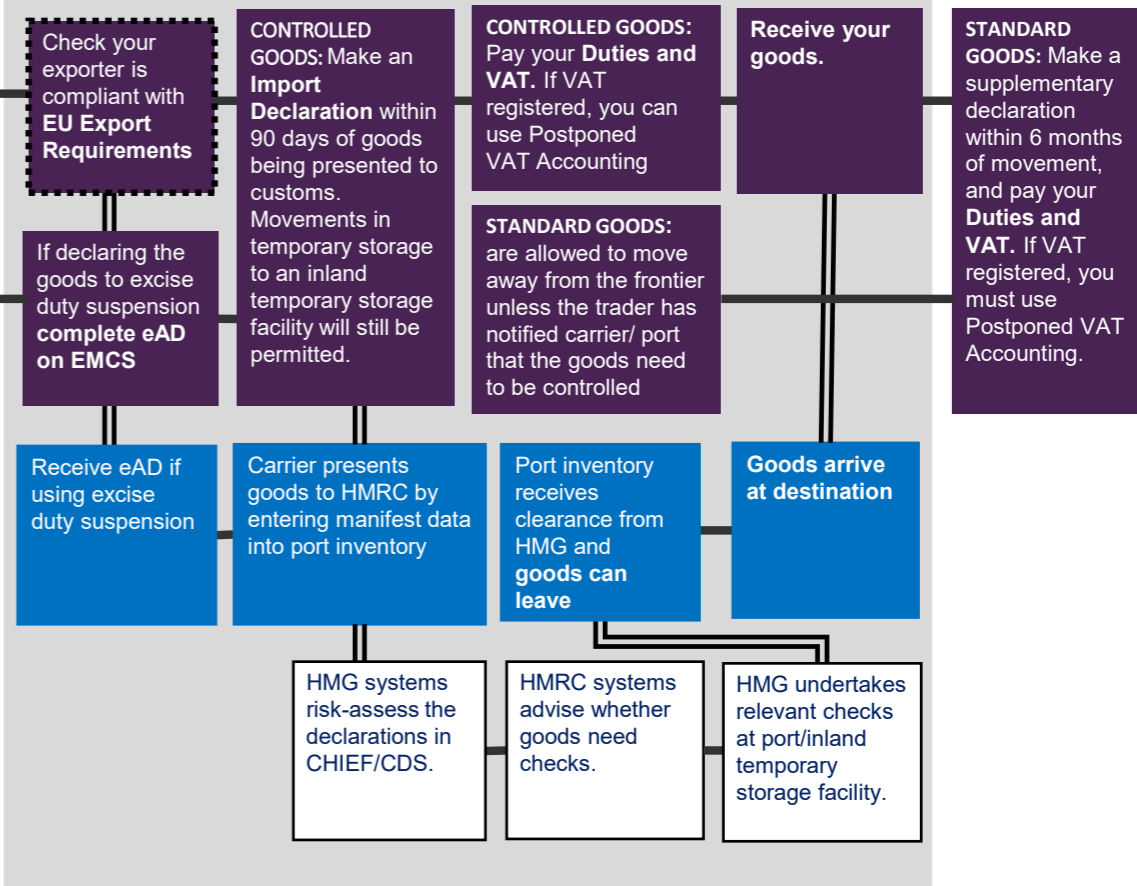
Check your exporter is compliant with **EU Export Requirements**

CONTROLLED GOODS: Make an **Import Declaration** within 90 days of goods being presented to customs. Movements in temporary storage to an inland temporary storage facility will still be permitted.

CONTROLLED GOODS: Pay your **Duties and VAT.** If VAT registered, you can use Postponed VAT Accounting

Receive your goods.

STANDARD GOODS: Make a supplementary declaration within 6 months of movement, and pay your **Duties and VAT.** If VAT registered, you must use Postponed VAT Accounting.

If declaring the goods to excise duty suspension **complete eAD on EMCS**

STANDARD GOODS: are allowed to move away from the frontier unless the trader has notified carrier/ port that the goods need to be controlled

Receive eAD if using excise duty suspension

Carrier presents goods to HMRC by entering manifest data into port inventory

Port inventory receives clearance from HMG and **goods can leave**

Goods arrive at destination

HMG systems risk-assess the declarations in CHIEF/CDS.

HMRC systems advise whether goods need checks.

HMG undertakes relevant checks at port/inland temporary storage facility.